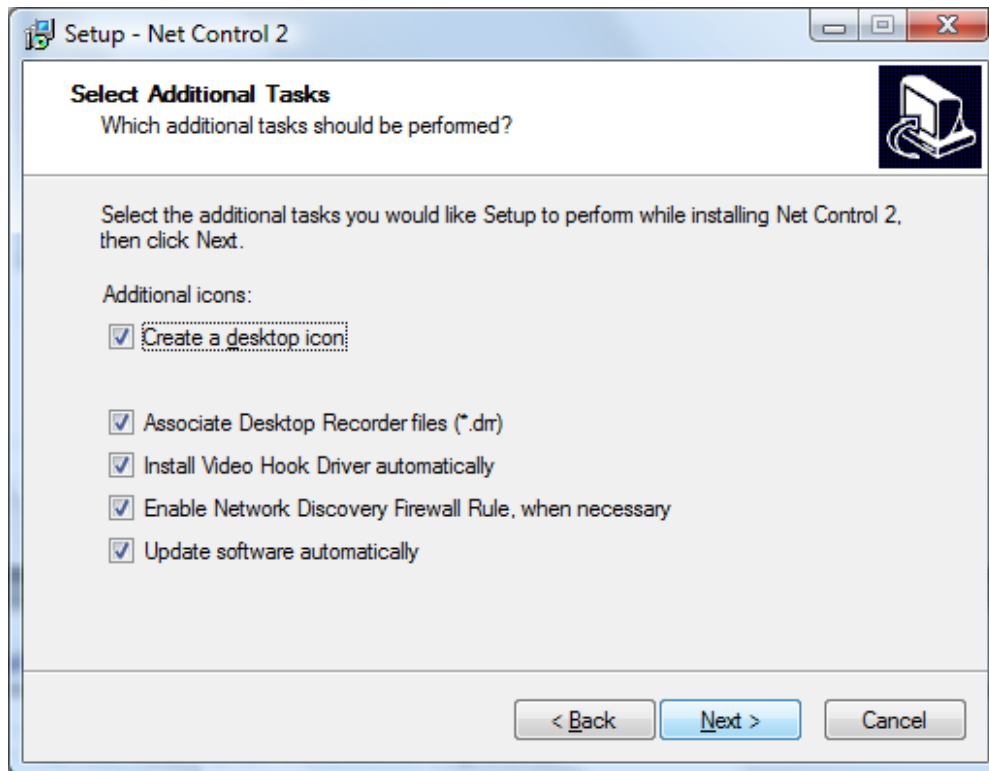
Setup - Net Control 2

Select Additional Tasks
Which additional tasks should be performed?

Select the additional tasks you would like Setup to perform while installing Net Control 2, then click Next.

Additional icons:

Create a desktop icon

Associate Desktop Recorder files (*.drr)

Install Video Hook Driver automatically

Enable Network Discovery Firewall Rule, when necessary

Update software automatically

< Back
Next >
Cancel